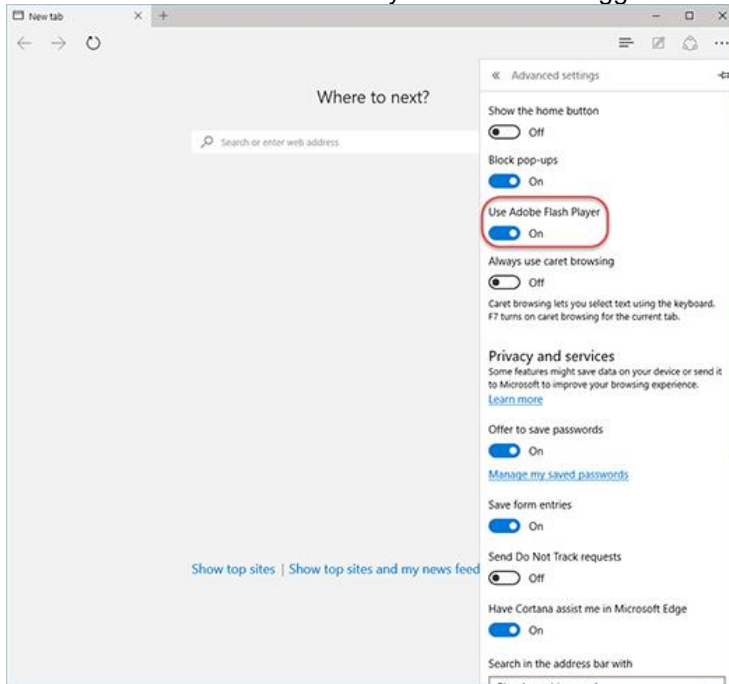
New tab

Where to next?

Search or enter web address

Advanced settings

Show the home button

Off

Block pop-ups

On

Use Adobe Flash Player

On

Always use caret browsing

Off

Caret browsing lets you select text using the keyboard. F7 turns on caret browsing for the current tab.

Privacy and services

Some features might save data on your device or send it to Microsoft to improve your browsing experience.

Learn more

Offer to save passwords

On

Manage my saved passwords

Save form entries

On

Send Do Not Track requests

Off

Have Cortana assist me in Microsoft Edge

On

Search in the address bar with

Show top sites | Show top sites and my news feed